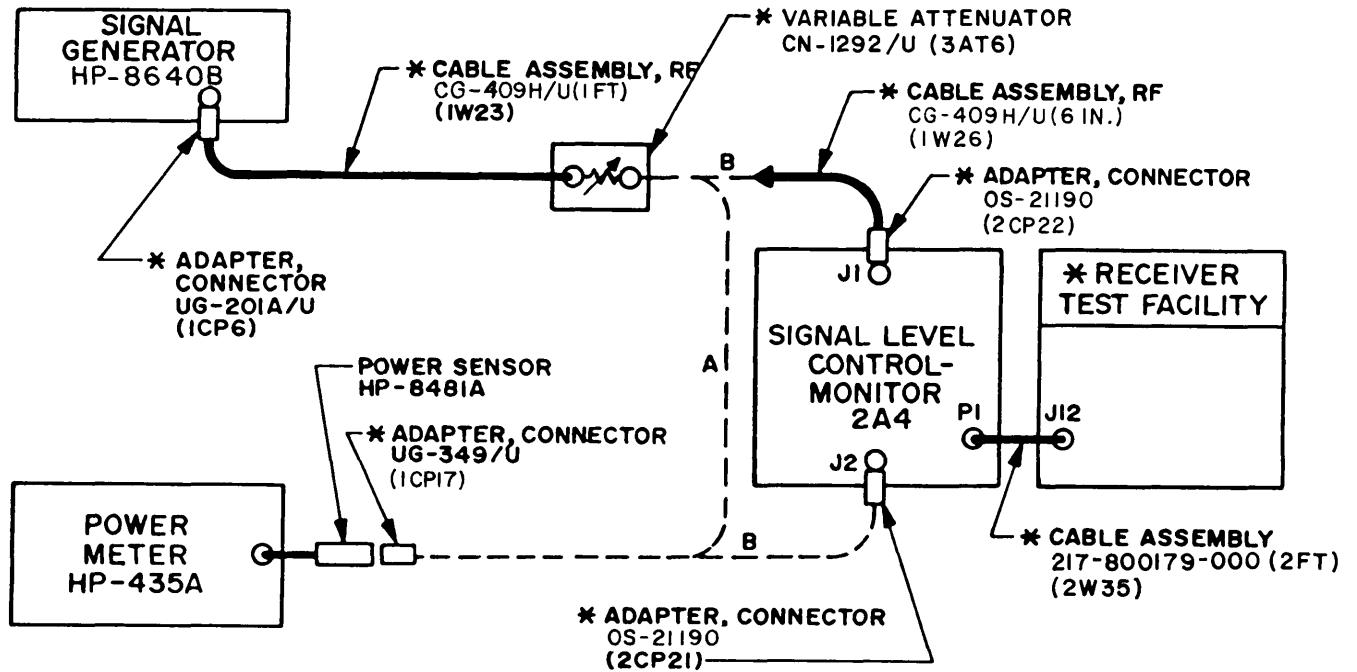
SIGNAL GENERATOR HP-8640B

✱ CABLE ASSEMBLY, RF CG-409H/U(1FT) (1W23)

✱ VARIABLE ATTENUATOR CN-1292/U (3AT6)

✱ CABLE ASSEMBLY, RF CG-409H/U(6 IN.) (1W26)

B

✱ ADAPTER, CONNECTOR OS-21190 (2CP22)

✱ ADAPTER, CONNECTOR UG-201A/U (1CP6)

J1

✱ RECEIVER TEST FACILITY

SIGNAL LEVEL CONTROL-MONITOR 2A4

POWER SENSOR HP-8481A

A

✱ ADAPTER, CONNECTOR UG-349/U (1CP17)

P1

J12

J2

POWER METER HP-435A

B

✱ CABLE ASSEMBLY 217-800179-000 (2FT) (2W35)

✱ ADAPTER, CONNECTOR OS-21190 (2CP21)